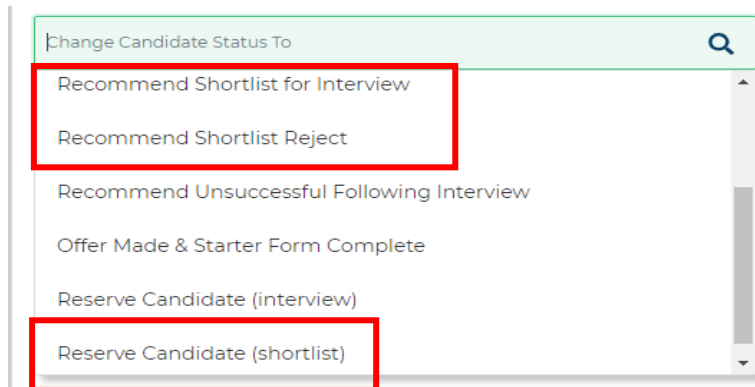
Change Candidate Status To

Recommend Shortlist for Interview

Recommend Shortlist Reject

Recommend Unsuccessful Following Interview

Offer Made & Starter Form Complete

Reserve Candidate (interview)

Reserve Candidate (shortlist)